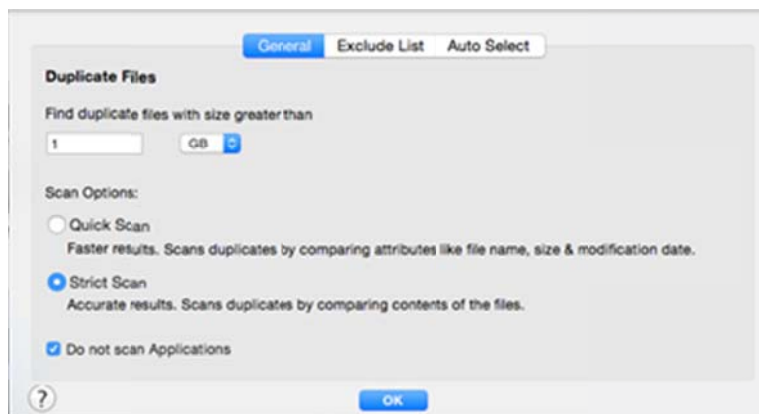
General Exclude List Auto Select

Duplicate Files

Find duplicate files with size greater than

1

GB

Scan Options:

Quick Scan

Faster results. Scans duplicates by comparing attributes like file name, size & modification date.

Strict Scan

Accurate results. Scans duplicates by comparing contents of the files.

Do not scan Applications

?

OK